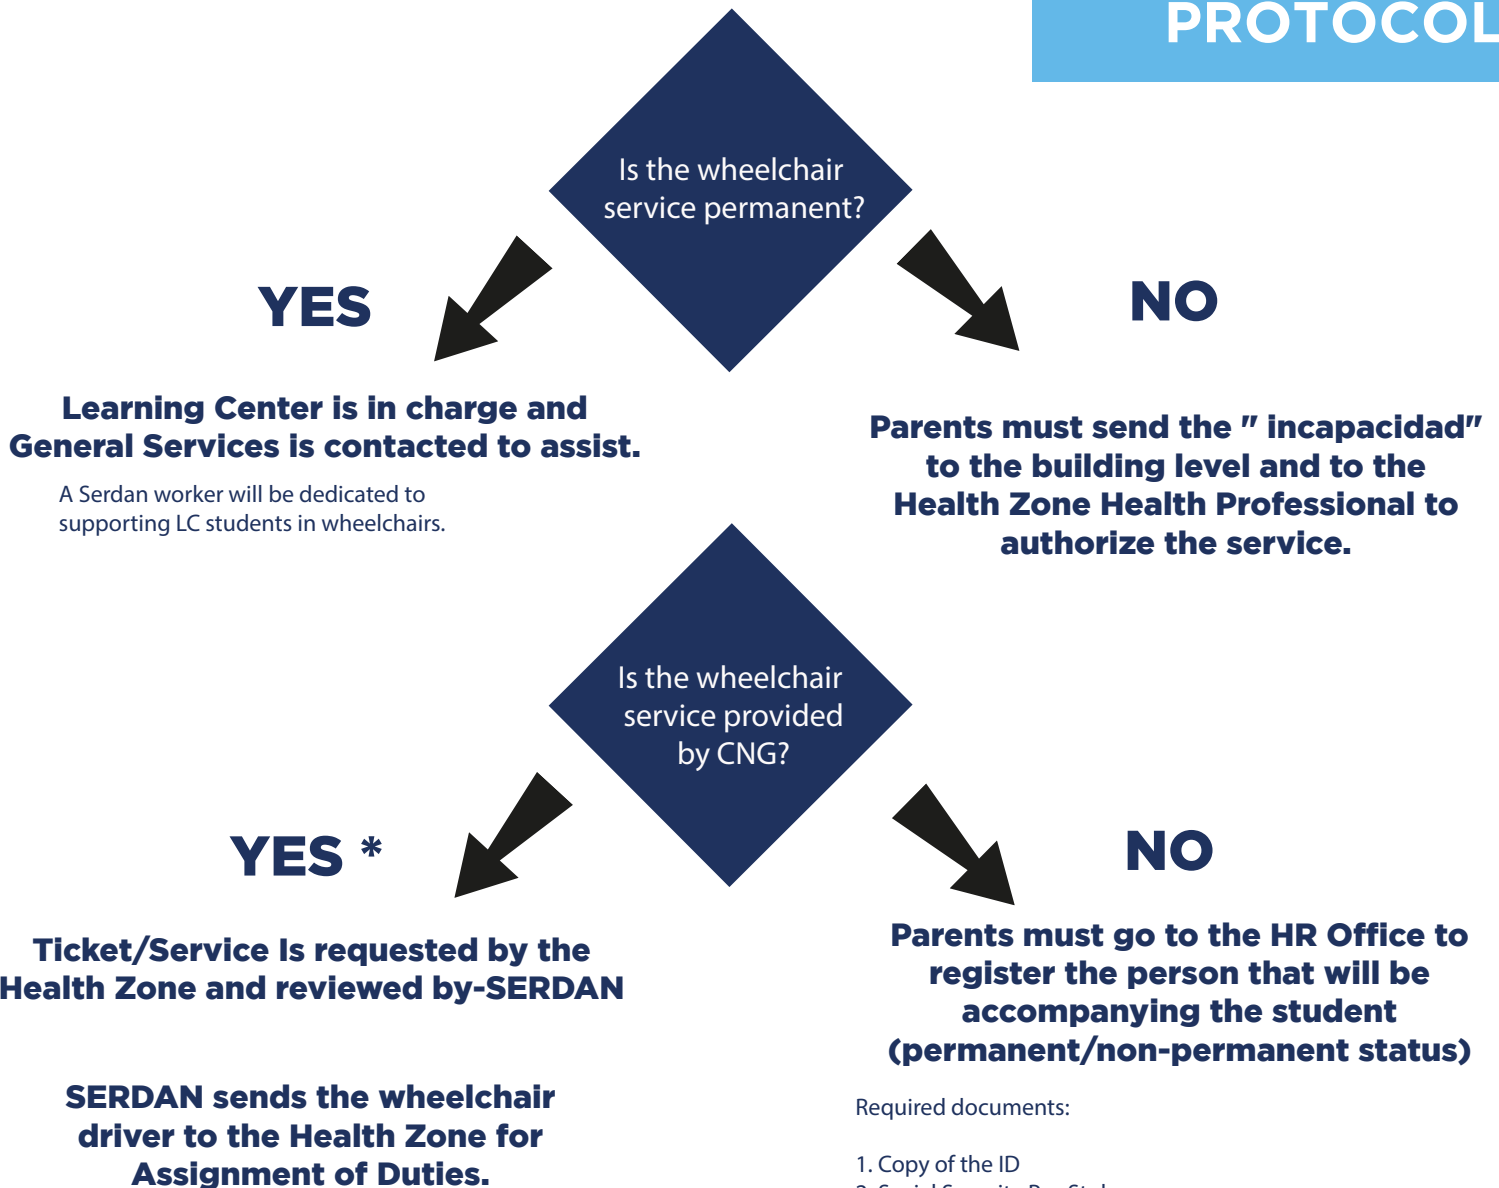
PROTOCOL

Is the wheelchair service permanent?

YES

NO

Learning Center is in charge and General Services is contacted to assist.

A Serdan worker will be dedicated to supporting LC students in wheelchairs.

Parents must send the " incapacidad" to the building level and to the Health Zone Health Professional to authorize the service.

Is the wheelchair service provided by CNG?

YES *

NO

Ticket/Service Is requested by the Health Zone and reviewed by-SERDAN

Parents must go to the HR Office to register the person that will be accompanying the student (permanent/non-permanent status)

SERDAN sends the wheelchair driver to the Health Zone for Assignment of Duties.

Required documents:

1. Copy of the ID
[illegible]